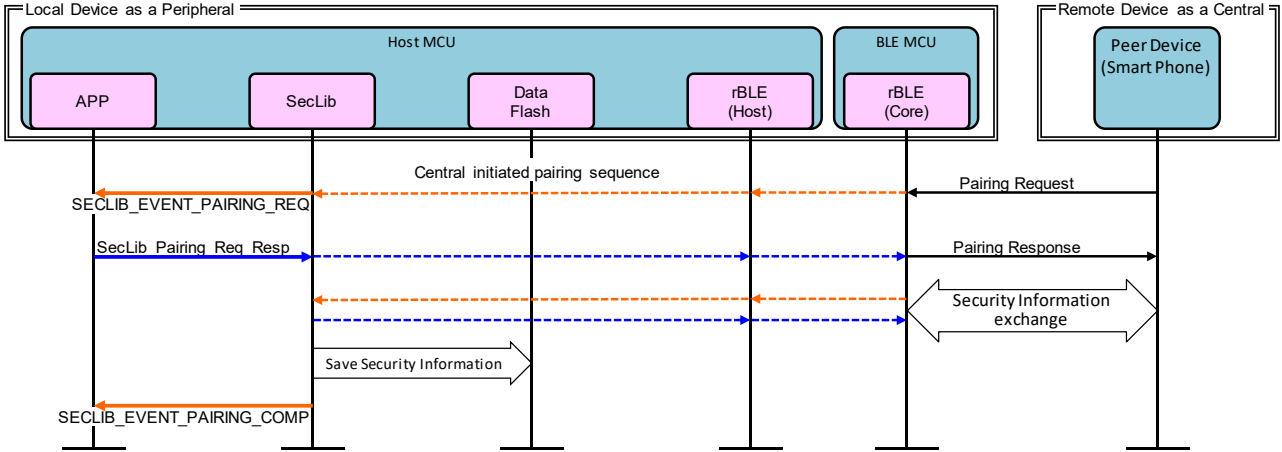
Local Device as a Peripheral

Host MCU

APP

SecLib

Data Flash

rBLE (Host)

BLE MCU

rBLE (Core)

Remote Device as a Central

Peer Device (Smart Phone)

Central initiated pairing sequence

Pairing Request

SECLIB_EVENT_PAIRING_REQ

SecLib_Pairing_Req_Resp

Pairing Response

Security Information exchange

Save Security Information

SECLIB_EVENT_PAIRING_COMP